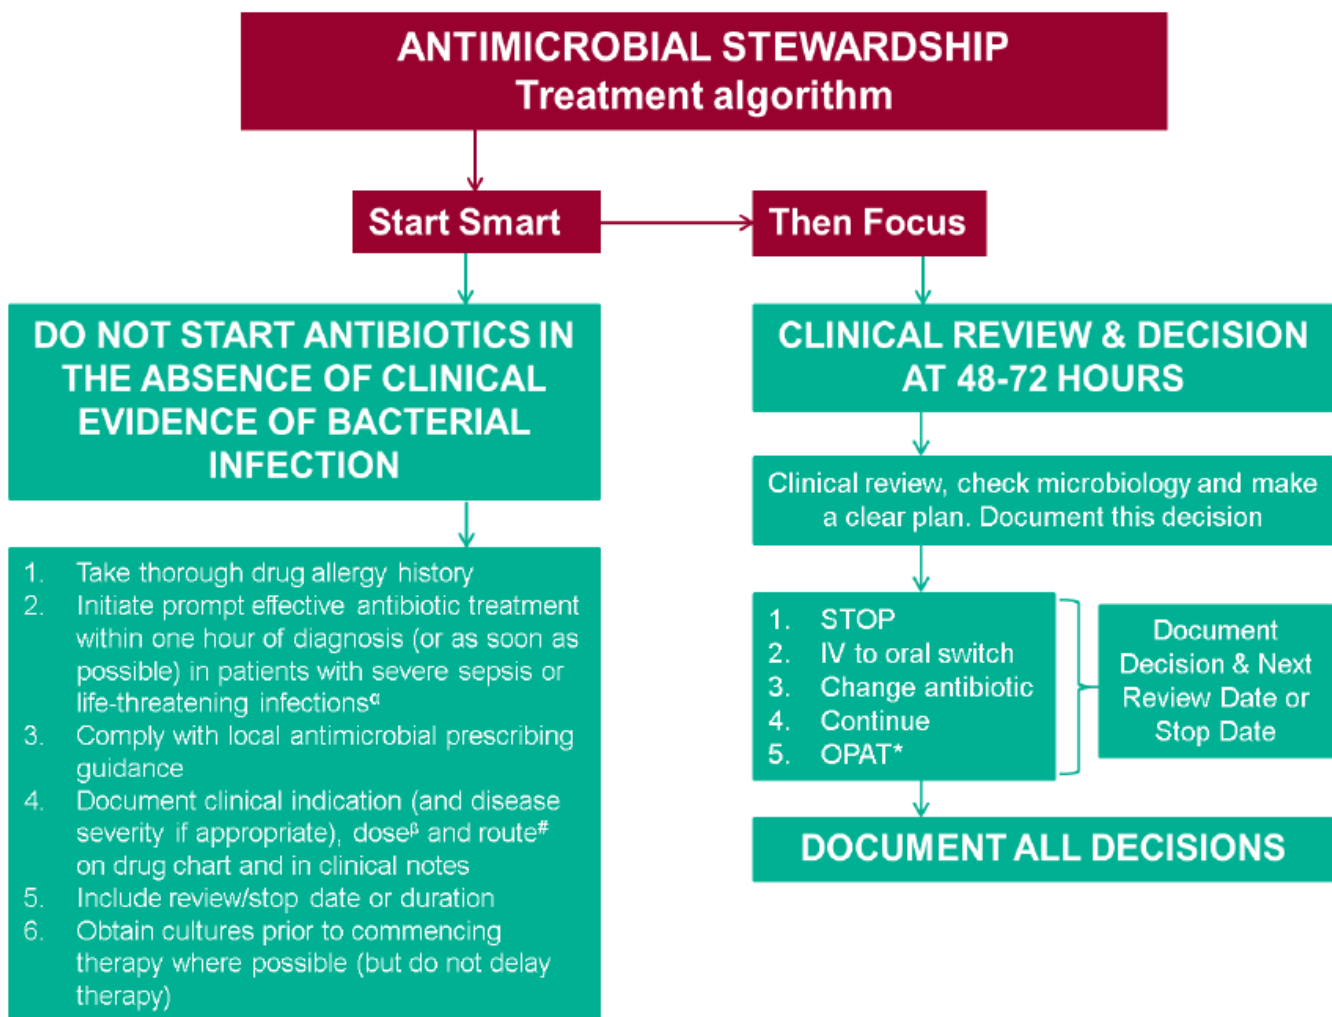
ANTIMICROBIAL STEWARDSHIP
Treatment algorithm

Start Smart

DO NOT START ANTIBIOTICS IN THE ABSENCE OF CLINICAL EVIDENCE OF BACTERIAL INFECTION

1. Take thorough drug allergy history
2. Initiate prompt effective antibiotic treatment within one hour of diagnosis (or as soon as possible) in patients with severe sepsis or life-threatening infections$^{\alpha}$
3. Comply with local antimicrobial prescribing guidance
4. Document clinical indication (and disease severity if appropriate), dose$^{\beta}$ and route$^{\#}$ on drug chart and in clinical notes
5. Include review/stop date or duration
6. Obtain cultures prior to commencing therapy where possible (but do not delay therapy)

Then Focus

CLINICAL REVIEW & DECISION AT 48-72 HOURS

Clinical review, check microbiology and make a clear plan. Document this decision

1. STOP
2. IV to oral switch
3. Change antibiotic
4. Continue
5. OPAT*

Document Decision & Next Review Date or Stop Date

DOCUMENT ALL DECISIONS